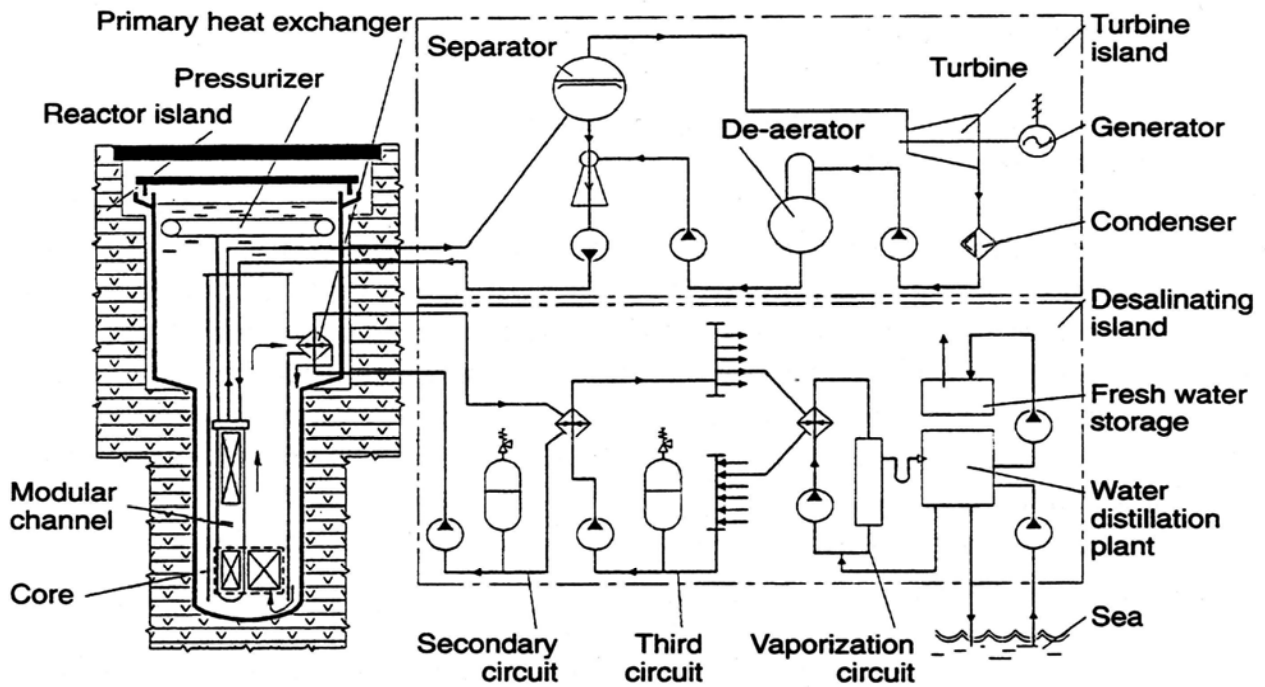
Primary heat exchanger
Pressurizer
Reactor island
Separator
Turbine island
Turbine
De-aerator
Generator
Condenser
Desalinating island
Fresh water storage
Water distillation plant
Modular channel
Core
Secondary circuit
Third circuit
Vaporization circuit
Sea